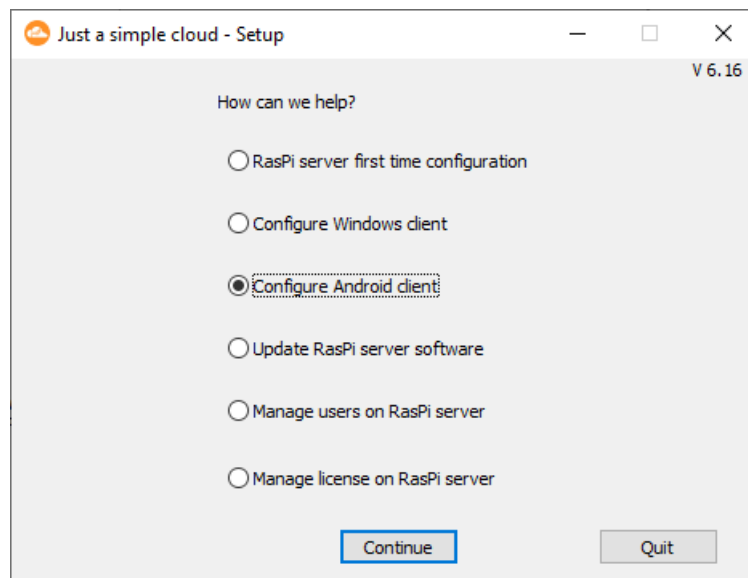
Just a simple cloud - Setup

V 6.16

How can we help?

RasPi server first time configuration

Configure Windows client

Configure Android client

Update RasPi server software

Manage users on RasPi server

Manage license on RasPi server

Continue

Quit